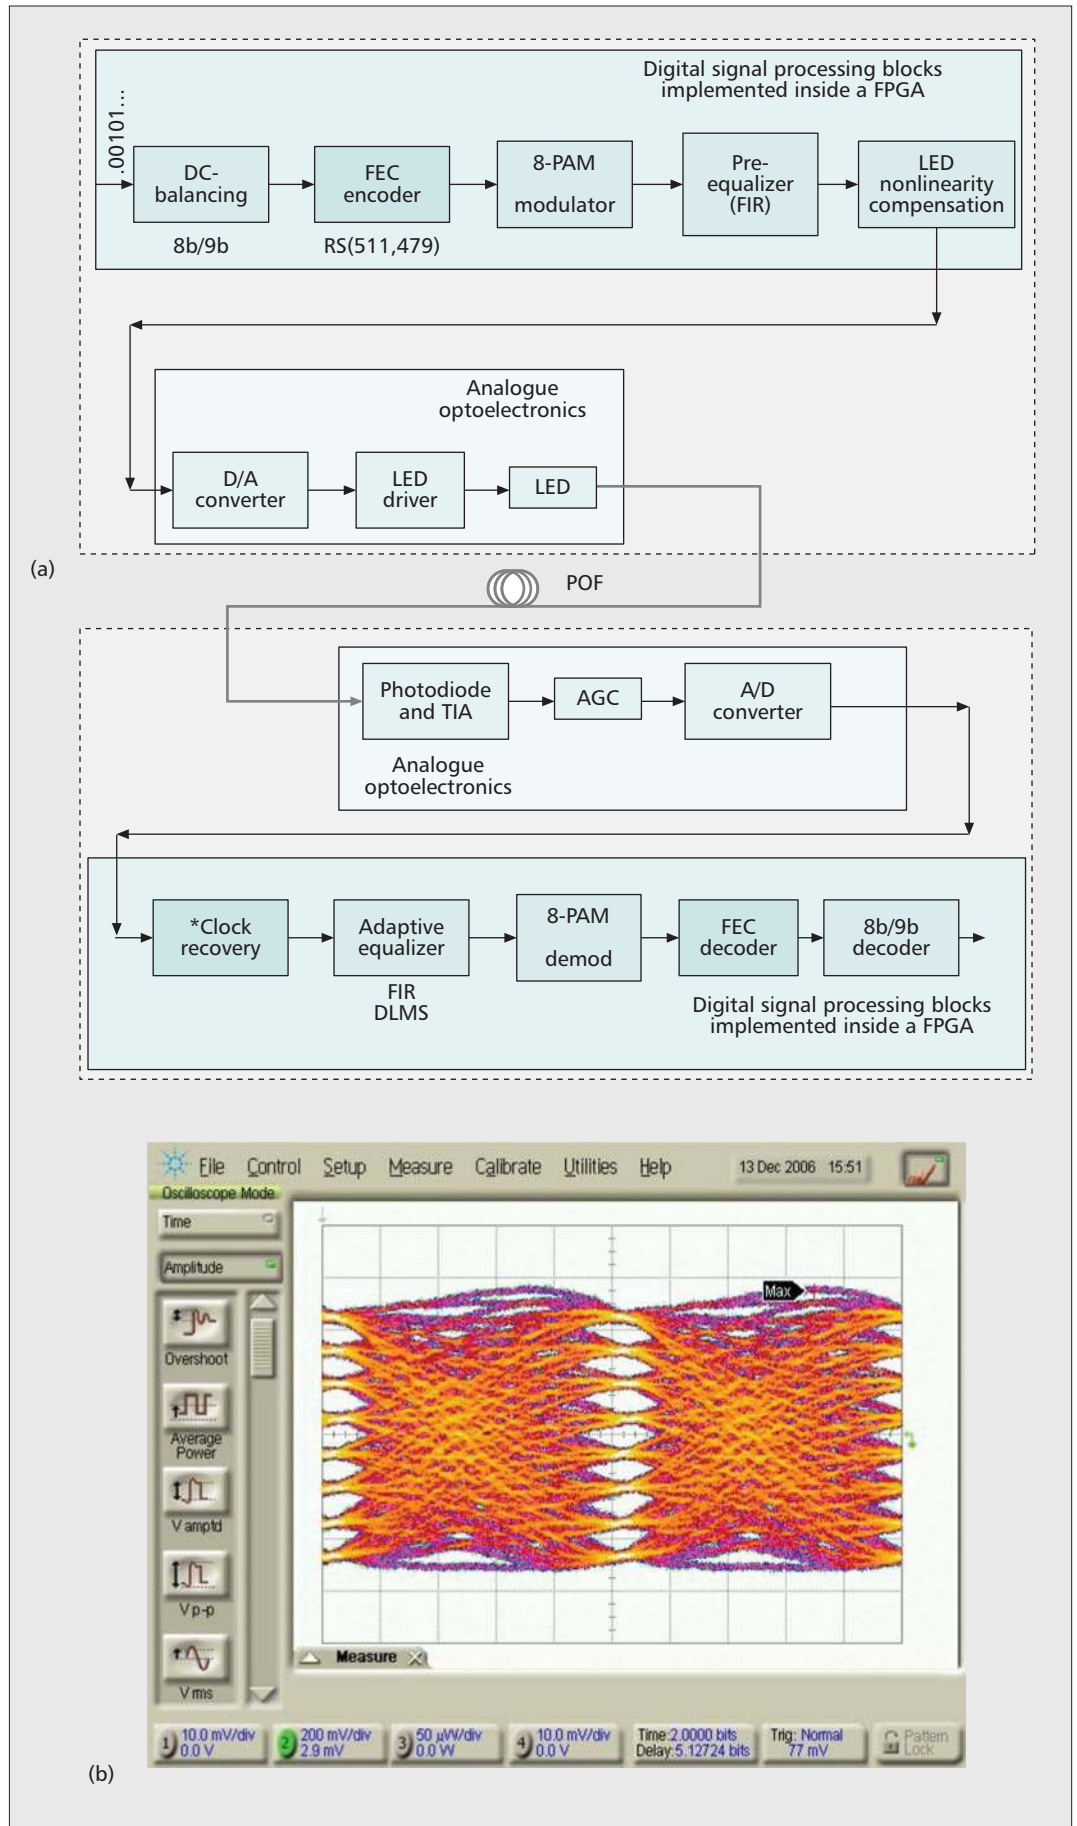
Digital signal processing blocks implemented inside a FPGA

...00101...

DC-balancing

8b/9b

FEC encoder

RS(511,479)

8-PAM modulator

Pre-equalizer (FIR)

LED nonlinearity compensation

Analogue optoelectronics

D/A converter

LED driver

LED

(a)

POF

Photodiode and TIA

AGC

A/D converter

Analogue optoelectronics

*Clock recovery

Adaptive equalizer

FIR DLMS

8-PAM demod

FEC decoder

8b/9b decoder

Digital signal processing blocks implemented inside a FPGA

File Control Setup Measure Calibrate Utilities Help 13 Dec 2006 15:51

Oscilloscope Mode

Time

Amplitude

Overshoot

Average Power

V amptd

V p-p

V rms

Max

Measure

1 10.0 mV/div 0.0 V

2 200 mV/div 2.9 mV

3 50 µW/div 0.0 W

4 10.0 mV/div 0.0 V

Time:2.0000 bits Delay:5.12724 bits

Trig: Normal 77 mV

Pattern Lock

(b)